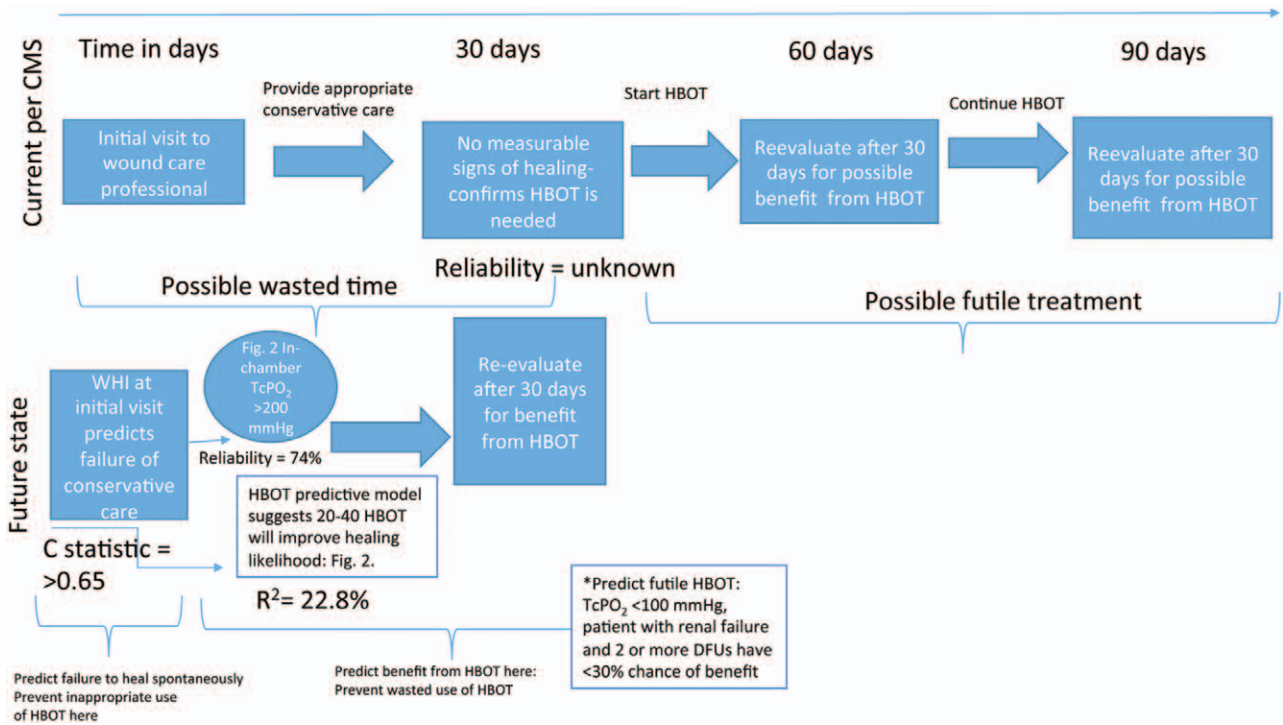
Current per CMS

Time in days

30 days

60 days

90 days

Initial visit to wound care professional

Provide appropriate conservative care

No measurable signs of healing- confirms HBOT is needed

Start HBOT

Reevaluate after 30 days for possible benefit from HBOT

Continue HBOT

Reevaluate after 30 days for possible benefit from HBOT

Reliability = unknown

Possible wasted time

Possible futile treatment

Future state

WHI at initial visit predicts failure of conservative care

Fig. 2 In-chamber $TcPO_2$ >200 mmHg

Reliability = 74%

Re-evaluate after 30 days for benefit from HBOT

HBOT predictive model suggests 20-40 HBOT will improve healing likelihood: Fig. 2.

C statistic = >0.65

$R^2$= 22.8%

*Predict futile HBOT: $TcPO_2$ <100 mmHg, patient with renal failure and 2 or more DFUs have <30% chance of benefit

Predict failure to heal spontaneously
Prevent inappropriate use of HBOT here

Predict benefit from HBOT here:
Prevent wasted use of HBOT